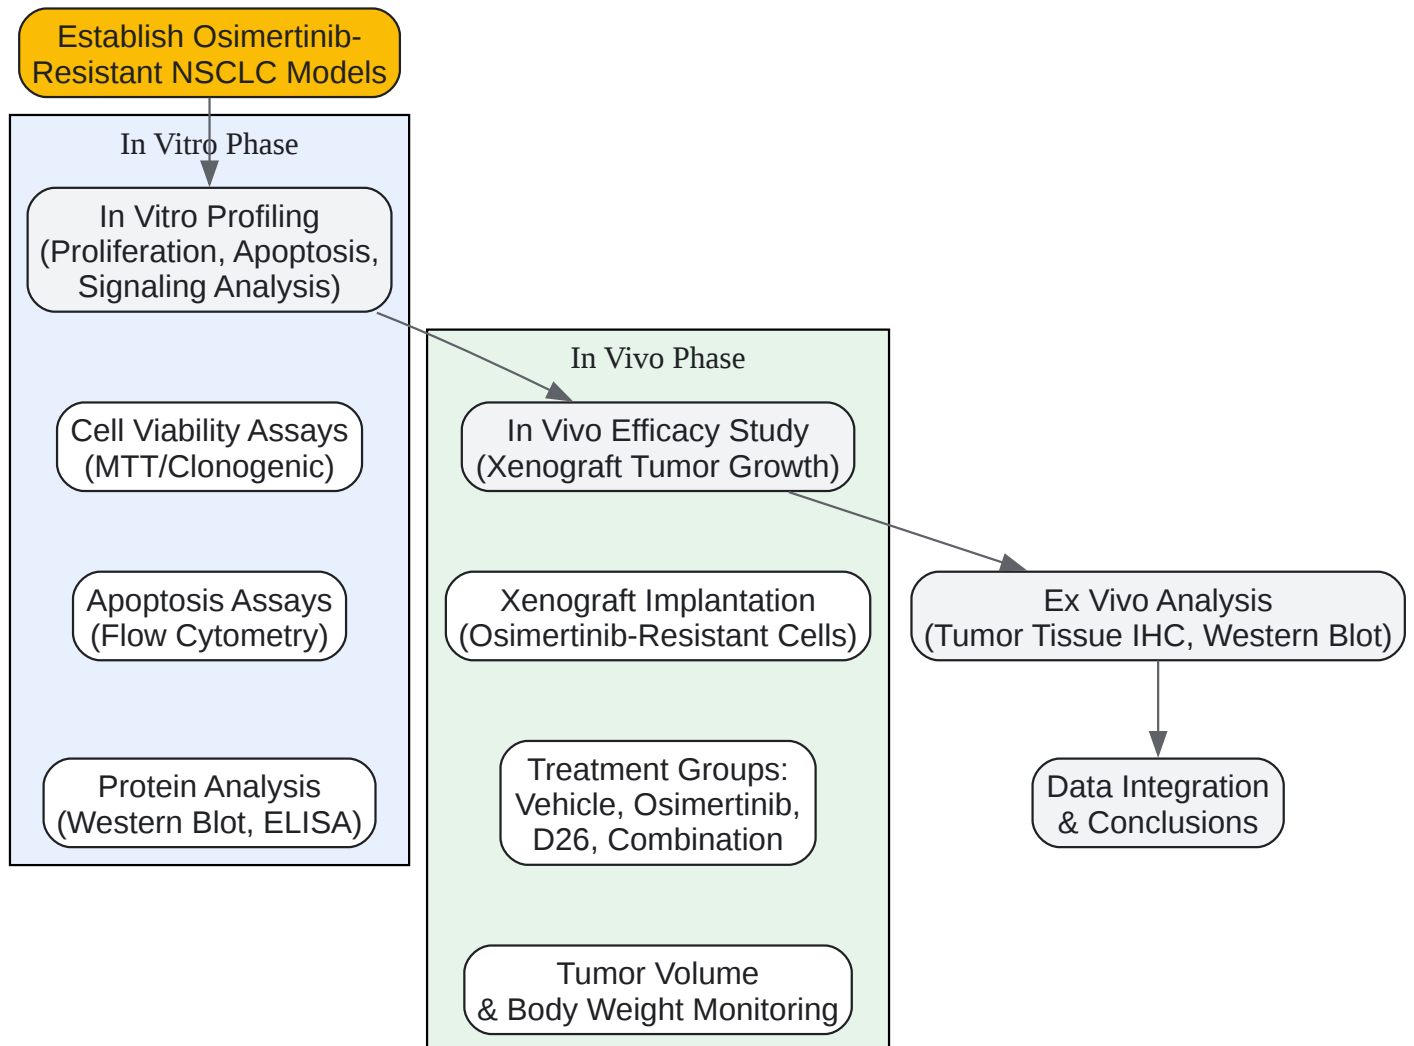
Establish Osimertinib-Resistant NSCLC Models

In Vitro Phase

In Vitro Profiling (Proliferation, Apoptosis, Signaling Analysis)

Cell Viability Assays (MTT/Clonogenic)

Apoptosis Assays (Flow Cytometry)

Protein Analysis (Western Blot, ELISA)

In Vivo Phase

In Vivo Efficacy Study (Xenograft Tumor Growth)

Xenograft Implantation (Osimertinib-Resistant Cells)

Treatment Groups: Vehicle, Osimertinib, D26, Combination

Tumor Volume & Body Weight Monitoring

Ex Vivo Analysis (Tumor Tissue IHC, Western Blot)

Data Integration & Conclusions